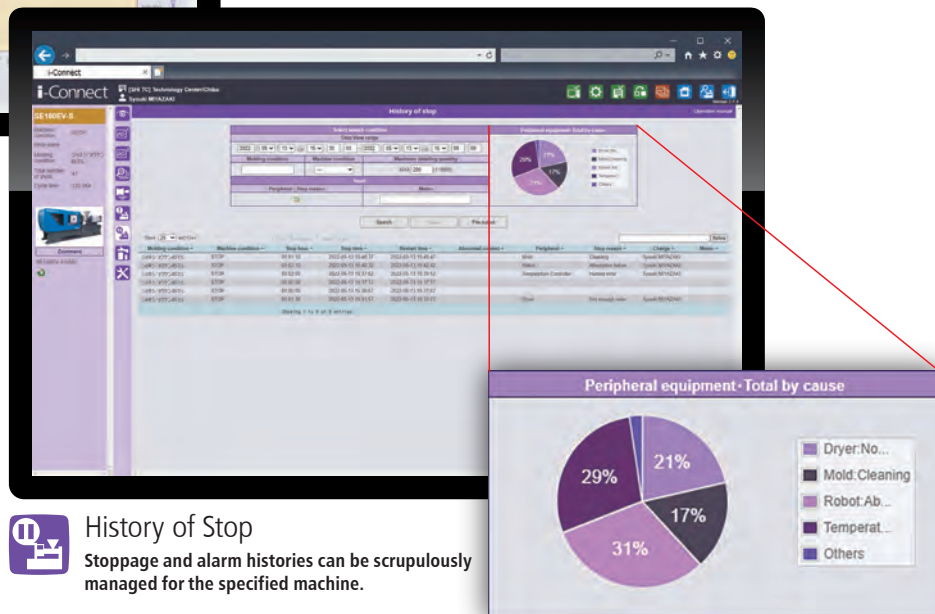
i-Connect

i-Connect

[SHI TC] Technology Center/Chiba

Syouki MIYAZAKI

SE180EV-S

History of stop

Select search condition

Peripheral equipment·Total by cause

Search

Peripheral equipment·Total by cause

21%

17%

31%

29%

Dryer:No...

Mold:Cleaning

Robot:Ab...

Temperat...

Others

History of Stop

Stoppage and alarm histories can be scrupulously managed for the specified machine.